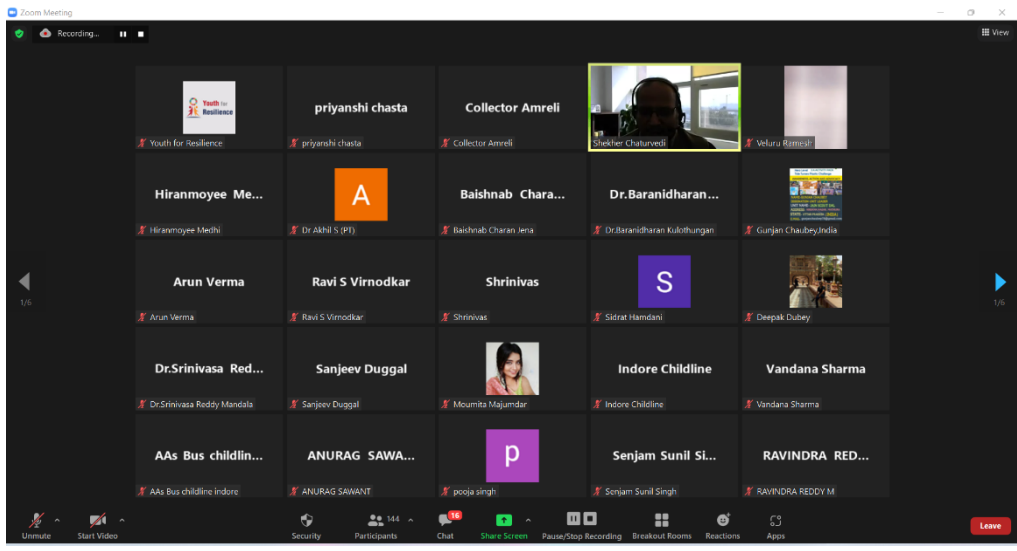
Zoom Meeting

Recording...

View

Youth for Resilience

Youth for Resilience

priyanshi chasta

priyanshi chasta

Collector Amreli

Collector Amreli

Shekher Chaturvedi

Veluru Ramesh

Hiranmoyee Me...

Hiranmoyee Medhi

A

Dr Akhil S (PT)

Baishnab Chara...

Baishnab Charan Jena

Dr.Baranidharan...

Dr.Baranidharan Kulothungan

Gunjan Chaubey,India

Arun Verma

Arun Verma

Ravi S Virnodkar

Ravi S Virnodkar

Shrinivas

Shrinivas

S

Sidrat Hamdani

Deepak Dubey

1/6

1/6

Dr.Srinivasa Red...

Dr.Srinivasa Reddy Mandala

Sanjeev Duggal

Sanjeev Duggal

Moumita Majumdar

Indore Childline

Indore Childline

Vandana Sharma

Vandana Sharma

AAs Bus childlin...

AAs Bus childline indore

ANURAG SAWA...

ANURAG SAWANT

p

pooja singh

Senjam Sunil Si...

Senjam Sunil Singh

RAVINDRA RED...

RAVINDRA REDDY M

Unmute

Start Video

Security

144

Participants

16

Chat

Share Screen

Pause/Stop Recording

Breakout Rooms

Reactions

Apps

Leave